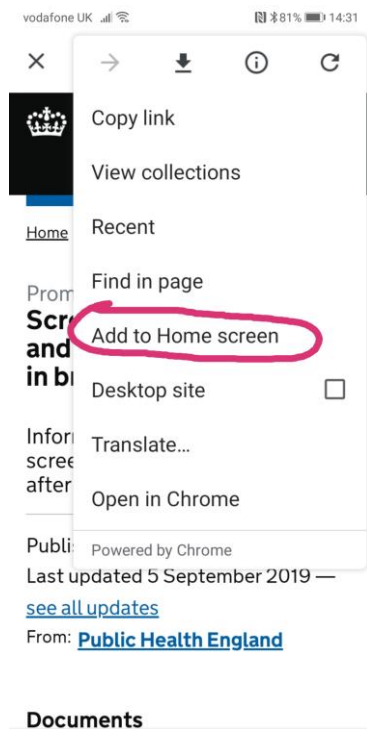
vodafone UK 81% 14:31

Copy link

View collections

Recent

Find in page

Add to Home screen

Desktop site

Translate...

Open in Chrome

Powered by Chrome

Home

Prom

Scr and in b

Infor scree after

Publi

Last updated 5 September 2019 —

see all updates

From: Public Health England

Documents